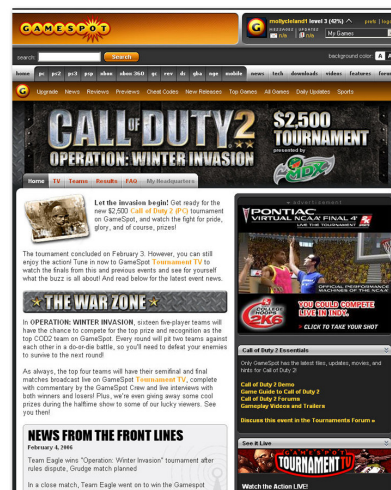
GAMESPOT

mollycleland1 level 3 (43%) profs | logout

My Games

search: Search

background color: A

home pc ps2 ps3 psp xbox xbox 360 gc rev ds gba ngage mobile news tech downloads videos features forums

Upgrade News Reviews Previews Cheat Codes New Releases Top Games All Games Daily Updates Sports

CALL OF DUTY 2
OPERATION: WINTER INVASION
$2,500 TOURNAMENT
presented by
SOBE ADRENALINE RUSH

Home TV Teams Results FAQ My Headquarters

Let the invasion begin! Get ready for the new $2,500 Call of Duty 2 (PC) tournament on GameSpot, and watch the fight for pride, glory, and of course, prizes!

The tournament concluded on February 3. However, you can still enjoy the action! Tune in now to GameSpot Tournament TV to watch the finals from this and previous events and see for yourself what the buzz is all about! And read below for the latest event news.

THE WAR ZONE

In OPERATION: WINTER INVASION, sixteen five-player teams will have the chance to compete for the top prize and recognition as the top COD2 team on GameSpot. Every round will pit two teams against each other in a do-or-die battle, so you'll need to defeat your enemies to survive to the next round!

As always, the top four teams will have their semifinal and final matches broadcast live on GameSpot Tournament TV, complete with commentary by the GameSpot Crew and live interviews with both winners and losers! Plus, we're even giving away some cool prizes during the halftime show to some of our lucky viewers. See you then!

NEWS FROM THE FRONT LINES
February 4, 2006

Team Eagle wins "Operation: Winter Invasion" tournament after rules dispute, Grudge match planned

In a close match, Team Eagle went on to win the Gamespot

advertisement

PONTIAC VIRTUAL NCAA FINAL 4

OFFICIAL PERFORMANCE MACHINES OF THE NCAA

COLLEGE HOOPS 2K6

YOU COULD COMPETE LIVE IN INDY.

CLICK TO TAKE YOUR SHOT

Call of Duty 2 Essentials

Only GameSpot has the latest files, updates, movies, and hints for Call of Duty 2!

Call of Duty 2 Demo
Game Guide to Call of Duty 2
Call of Duty 2 Forums
Gameplay Videos and Trailers

Discuss this event in the Tournaments Forum »

See it Live

GAMESPOT TOURNAMENT TV

Watch the Action LIVE!